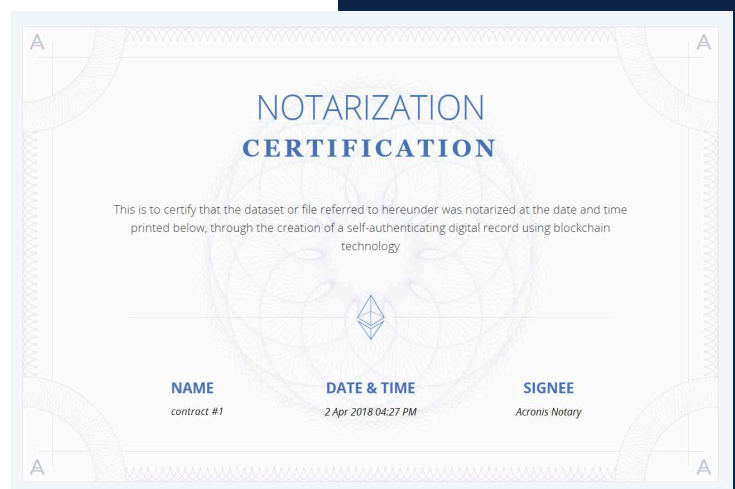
A A

NOTARIZATION
CERTIFICATION

This is to certify that the dataset or file referred to hereunder was notarized at the date and time printed below, through the creation of a self-authenticating digital record using blockchain technology

| NAME | DATE & TIME | SIGNEE |
|---|---|---|
| contract #1 | 2 Apr 2018 04:27 PM | Acronis Notary |

A A